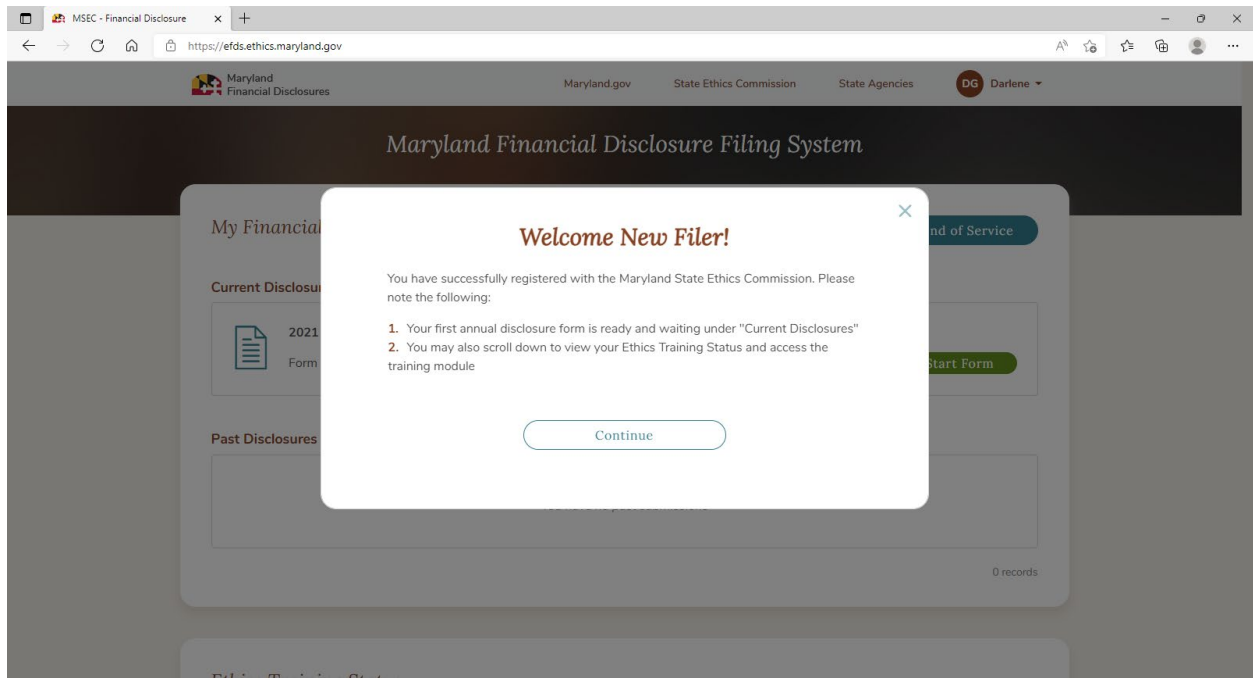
MSEC - Financial Disclosure

https://efds.ethics.maryland.gov

Maryland Financial Disclosures

Maryland.gov

State Ethics Commission

State Agencies

DG Darlene

Maryland Financial Disclosure Filing System

My Financial

nd of Service

Current Disclosu

2021

Form

Start Form

Past Disclosures

0 records

Welcome New Filer!

You have successfully registered with the Maryland State Ethics Commission. Please note the following:

1. Your first annual disclosure form is ready and waiting under "Current Disclosures"
2. You may also scroll down to view your Ethics Training Status and access the training module

Continue

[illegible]